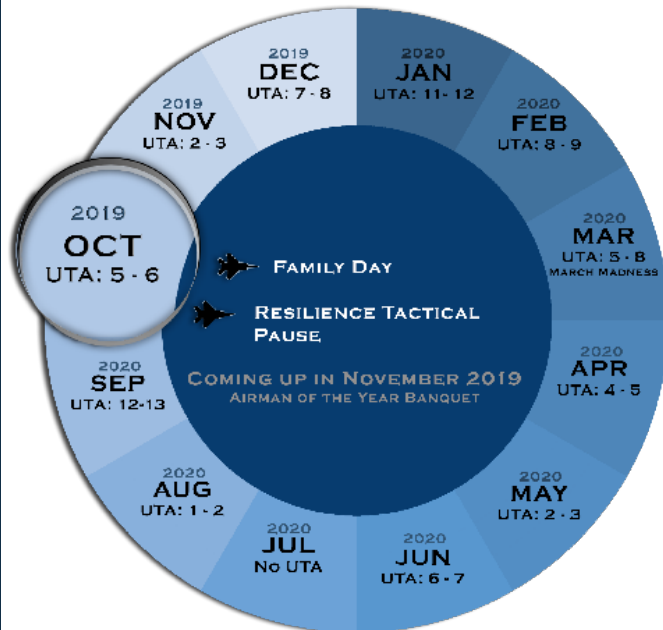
2019
OCT
UTA: 5 - 6

2019
NOV
UTA: 2 - 3

2019
DEC
UTA: 7 - 8

2020
JAN
UTA: 11 - 12

2020
FEB
UTA: 8 - 9

2020
MAR
UTA: 5 - 8
MARCH MADNESS

2020
APR
UTA: 4 - 5

2020
MAY
UTA: 2 - 3

2020
JUN
UTA: 6 - 7

2020
JUL
No UTA

2020
AUG
UTA: 1 - 2

2020
SEP
UTA: 12-13

FAMILY DAY

RESILIENCE TACTICAL PAUSE

COMING UP IN NOVEMBER 2019
AIRMAN OF THE YEAR BANQUET